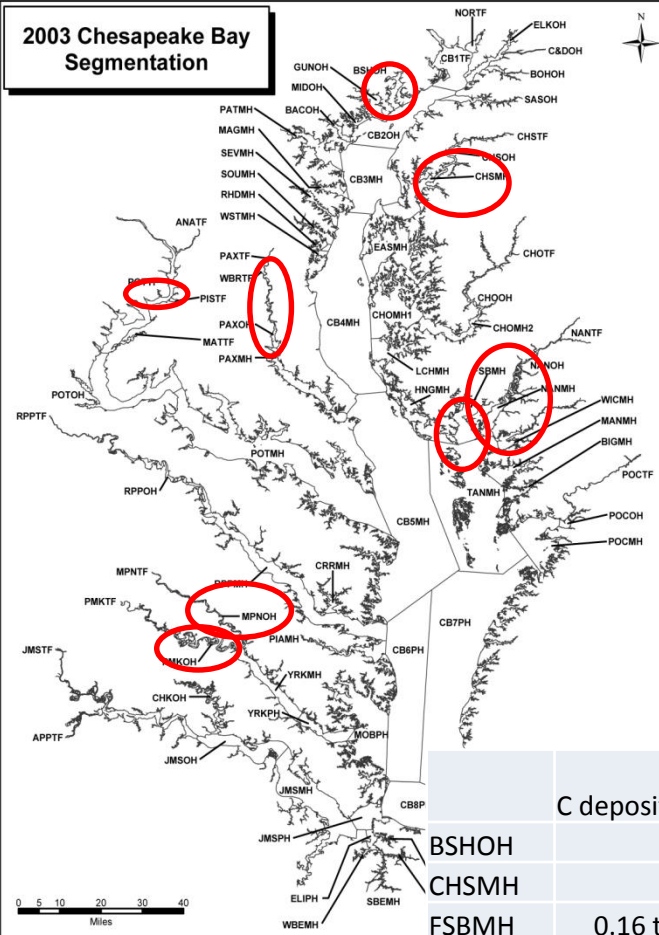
2003 Chesapeake Bay Segmentation

N

NORTF
ELKOH
C&DOH
CB1TF
BOHOH
SASOH
GUNOH
BSHOH
MIDOH
BACOH
CB2OH
PATMH
MAGMH
SEVMH
SOUMH
RHDMH
WSTMH
CB3MH
CHSTF
CHSOH
CHSMH
EASMH
CHOTF
ANATF
PAXTF
WBRTF
POTTF
PISTF
PAXOH
PAXMH
MATTF
CB4MH
CHOMH1
CHOOH
CHOMH2
NANTF
NANOH
NANMH
SBMH
LCHMH
HNGMH
WICMH
MANMH
BIGMH
POTOH
RPPTF
POTMH
RPPOH
TANMH
POCTF
POCOH
POCMH
CB5MH
CRRMH
MPNTF
PMKTF
MPNOH
PIAMH
CB6PH
CB7PH
JMSTF
PMKOH
CHKOH
YRKMH
YRKPH
MOBPH
APPTF
JMSOH
JMSMH
CB8P
JMSPH
ELIPH
WBEMH
SBEMH

0 5 10 20 30 40
Miles

| | C deposi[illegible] |
|---|---|
| BSHOH | |
| CHSMH | |
| FSBMH | 0.16 t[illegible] |